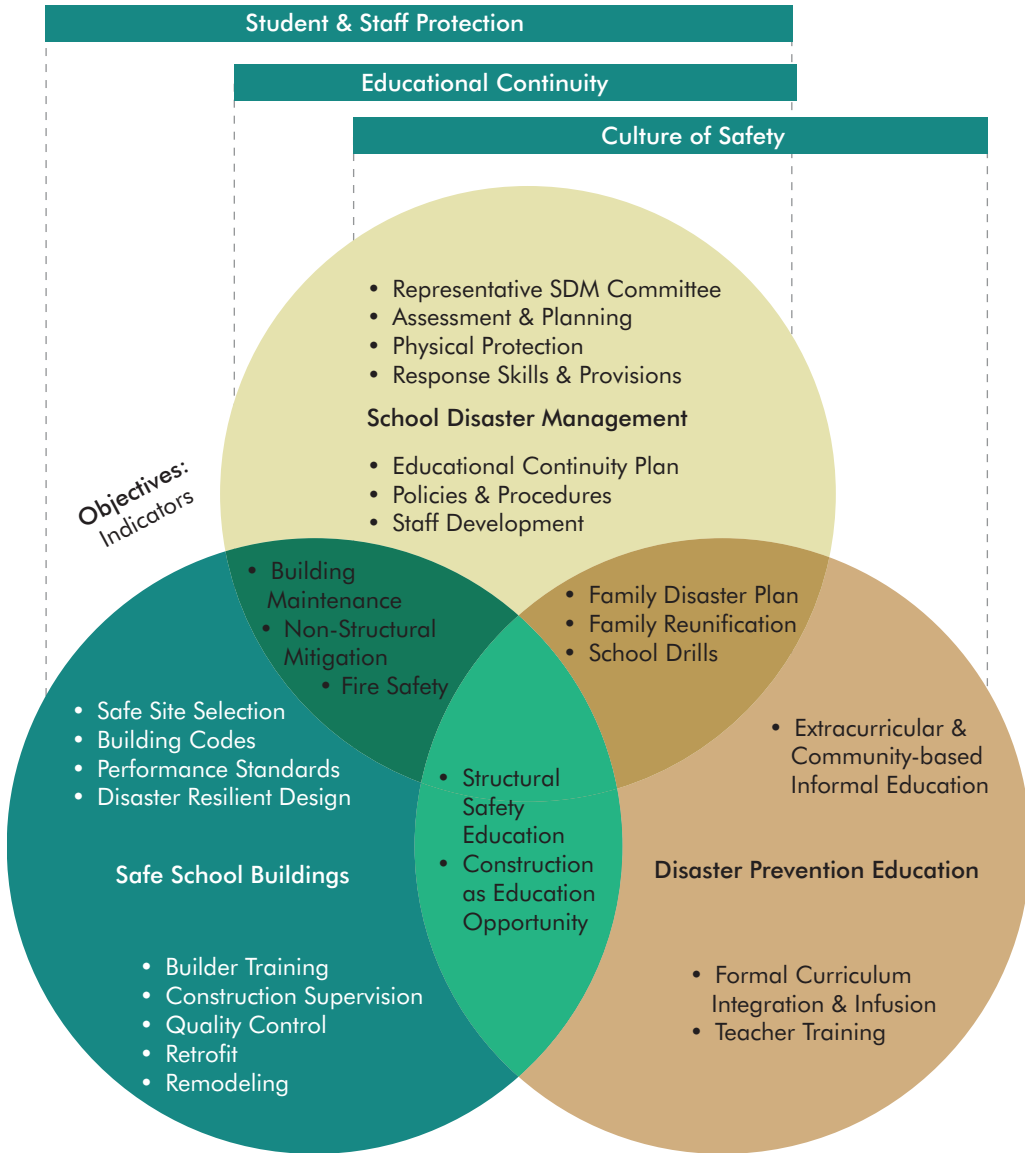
Student & Staff Protection

Educational Continuity

Culture of Safety

• Representative SDM Committee
• Assessment & Planning
• Physical Protection
• Response Skills & Provisions

School Disaster Management

• Educational Continuity Plan
• Policies & Procedures
• Staff Development

Objectives: Indicators

• Building Maintenance
• Non-Structural Mitigation
• Fire Safety

• Family Disaster Plan
• Family Reunification
• School Drills

• Safe Site Selection
• Building Codes
• Performance Standards
• Disaster Resilient Design

• Extracurricular & Community-based Informal Education

• Structural Safety Education
• Construction as Education Opportunity

Safe School Buildings

Disaster Prevention Education

• Builder Training
• Construction Supervision
• Quality Control
• Retrofit
• Remodeling

• Formal Curriculum Integration & Infusion
• Teacher Training